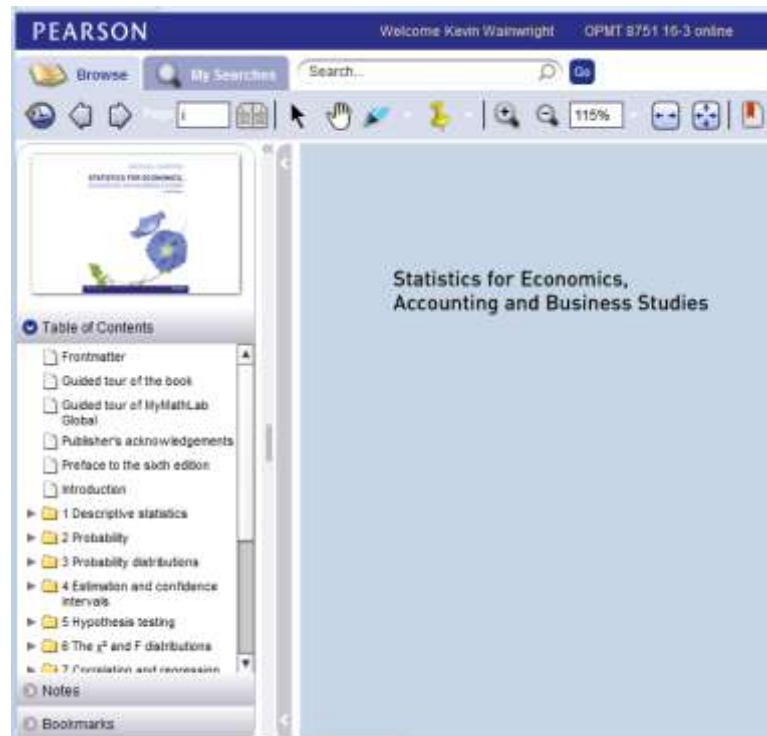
PEARSON

Welcome Kevin Wainwright

OPMT 8751 16-3 online

Browse

My Searches

Search...

Go

Page i

115%

STATISTICS FOR ECONOMICS, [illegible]

Table of Contents

Frontmatter

Guided tour of the book

Guided tour of MyMathLab Global

Publisher's acknowledgements

Preface to the sixth edition

Introduction

1 Descriptive statistics

2 Probability

3 Probability distributions

4 Estimation and confidence intervals

5 Hypothesis testing

6 The $\chi^2$ and F distributions

7 Correlation and regression

Notes

Bookmarks

Statistics for Economics, Accounting and Business Studies